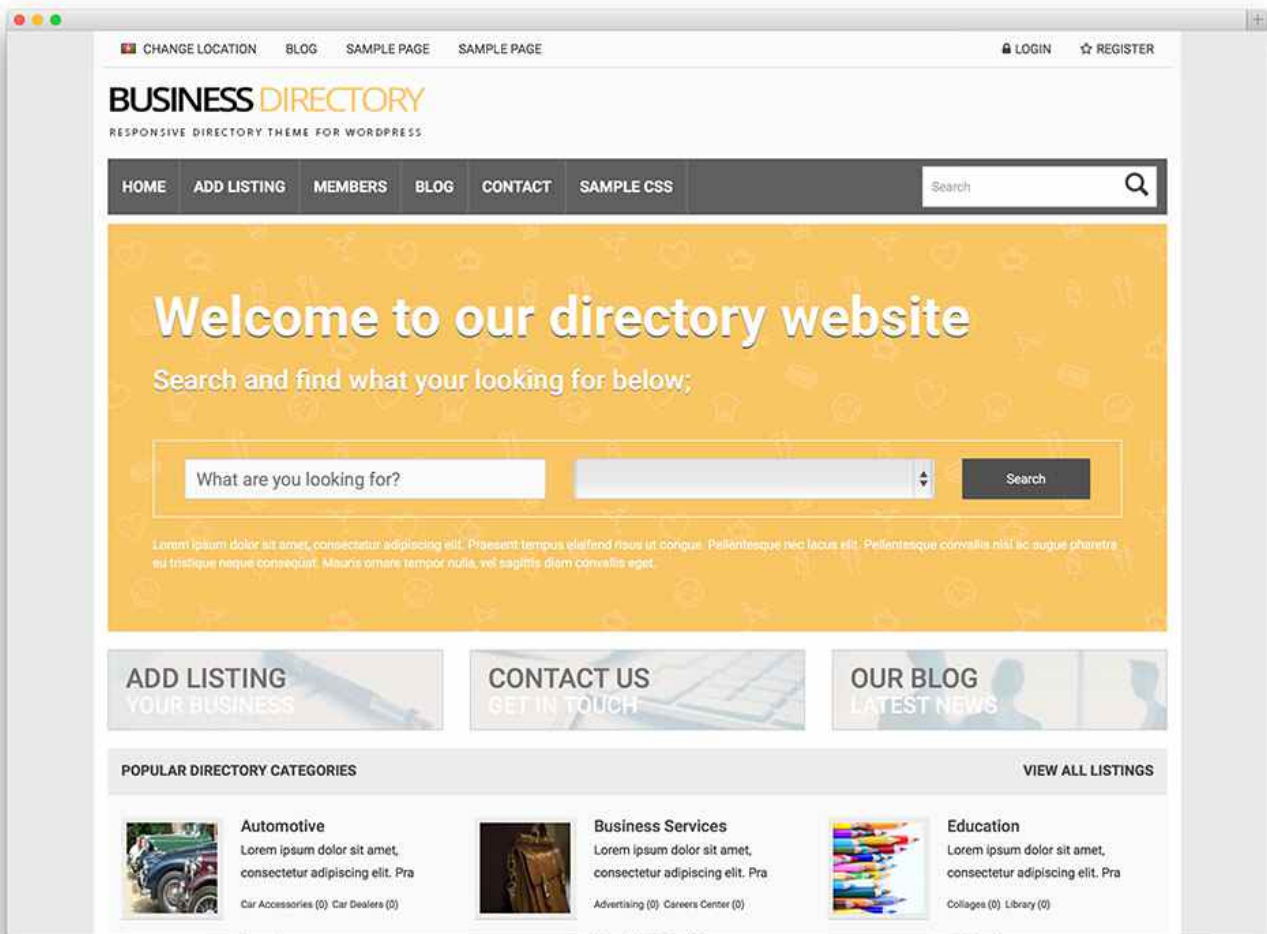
CHANGE LOCATION BLOG SAMPLE PAGE SAMPLE PAGE

LOGIN REGISTER

BUSINESS DIRECTORY
RESPONSIVE DIRECTORY THEME FOR WORDPRESS

HOME ADD LISTING MEMBERS BLOG CONTACT SAMPLE CSS

Search

Welcome to our directory website

Search and find what your looking for below;

What are you looking for?

Search

Lorem ipsum dolor sit amet, consectetur adipiscing elit. Praesent tempus eleifend risus ut congue. Pellentesque nec lacus elit. Pellentesque convallis nisl ac augue pharetra eu tristique neque consequat. Mauris ornare tempor nulla, vel sagittis diam convallis eget.

ADD LISTING
YOUR BUSINESS

CONTACT US
GET IN TOUCH

OUR BLOG
LATEST NEWS

POPULAR DIRECTORY CATEGORIES

VIEW ALL LISTINGS

Automotive
Lorem ipsum dolor sit amet, consectetur adipiscing elit. Pra
Car Accessories (0) Car Dealers (0)

Business Services
Lorem ipsum dolor sit amet, consectetur adipiscing elit. Pra
Advertising (0) Careers Center (0)

Education
Lorem ipsum dolor sit amet, consectetur adipiscing elit. Pra
Collages (0) Library (0)